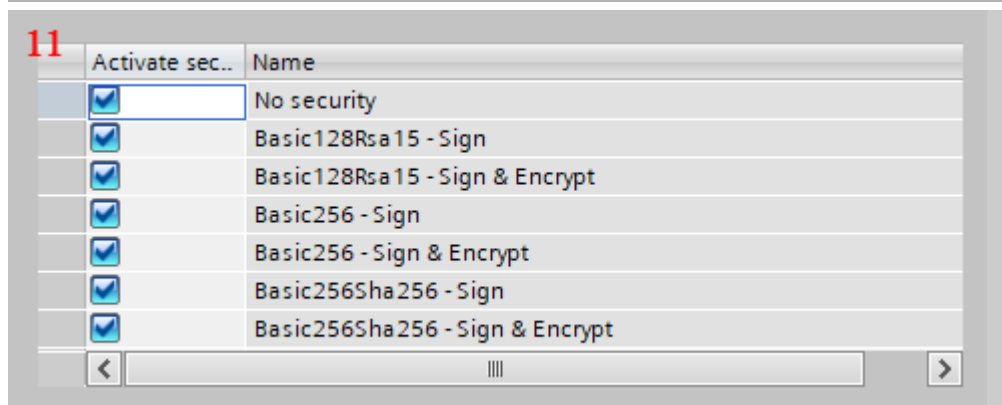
11

| Activate sec.. | Name |
|---|---|
| ☑ | No security |
| ☑ | Basic128Rsa15 - Sign |
| ☑ | Basic128Rsa15 - Sign & Encrypt |
| ☑ | Basic256 - Sign |
| ☑ | Basic256 - Sign & Encrypt |
| ☑ | Basic256Sha256 - Sign |
| ☑ | Basic256Sha256 - Sign & Encrypt |